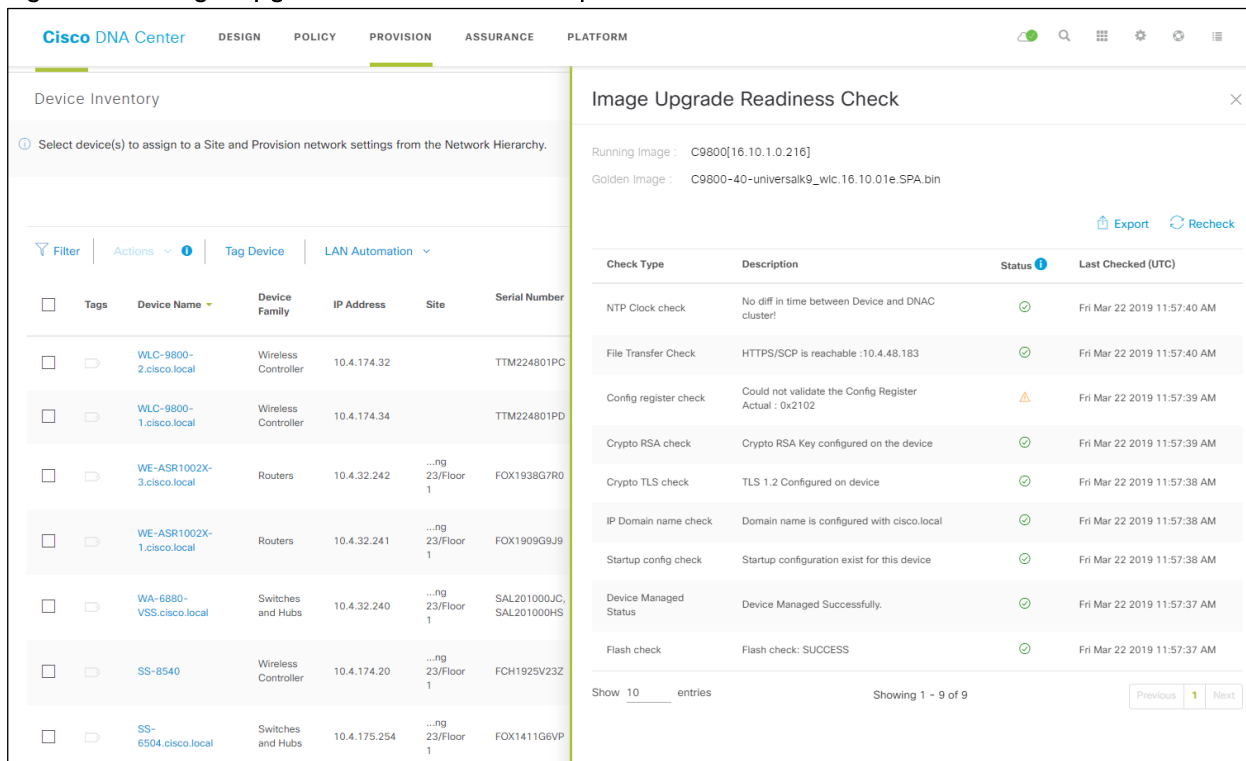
Cisco DNA Center DESIGN POLICY PROVISION ASSURANCE PLATFORM

Device Inventory

Select device(s) to assign to a Site and Provision network settings from the Network Hierarchy.

Filter | Actions | Tag Device | LAN Automation

| | Tags | Device Name | Device Family | IP Address | Site | Serial Number |
|---|---|---|---|---|---|---|
| | | WLC-9800-2.cisco.local | Wireless Controller | 10.4.174.32 | | TTM224801PC |
| | | WLC-9800-1.cisco.local | Wireless Controller | 10.4.174.34 | | TTM224801PD |
| | | WE-ASR1002X-3.cisco.local | Routers | 10.4.32.242 | ...ng 23/Floor 1 | FOX1938G7R0 |
| | | WE-ASR1002X-1.cisco.local | Routers | 10.4.32.241 | ...ng 23/Floor 1 | FOX1909G9J9 |
| | | WA-6880-VSS.cisco.local | Switches and Hubs | 10.4.32.240 | ...ng 23/Floor 1 | SAL201000JC, SAL201000HS |
| | | SS-8540 | Wireless Controller | 10.4.174.20 | ...ng 23/Floor 1 | FCH1925V23Z |
| | | SS-6504.cisco.local | Switches and Hubs | 10.4.175.254 | ...ng 23/Floor 1 | FOX1411G6VP |

Image Upgrade Readiness Check

Running Image : C9800[16.10.1.0.216]
Golden Image : C9800-40-universalk9_wlc.16.10.01e.SPA.bin

Export Recheck

| Check Type | Description | Status | Last Checked (UTC) |
|---|---|---|---|
| NTP Clock check | No diff in time between Device and DNAC cluster! | | Fri Mar 22 2019 11:57:40 AM |
| File Transfer Check | HTTPS/SCP is reachable :10.4.48.183 | | Fri Mar 22 2019 11:57:40 AM |
| Config register check | Could not validate the Config Register Actual : 0x2102 | | Fri Mar 22 2019 11:57:39 AM |
| Crypto RSA check | Crypto RSA Key configured on the device | | Fri Mar 22 2019 11:57:39 AM |
| Crypto TLS check | TLS 1.2 Configured on device | | Fri Mar 22 2019 11:57:38 AM |
| IP Domain name check | Domain name is configured with cisco.local | | Fri Mar 22 2019 11:57:38 AM |
| Startup config check | Startup configuration exist for this device | | Fri Mar 22 2019 11:57:38 AM |
| Device Managed Status | Device Managed Successfully. | | Fri Mar 22 2019 11:57:37 AM |
| Flash check | Flash check: SUCCESS | | Fri Mar 22 2019 11:57:37 AM |

Show 10 entries Showing 1 - 9 of 9 Previous 1 Next